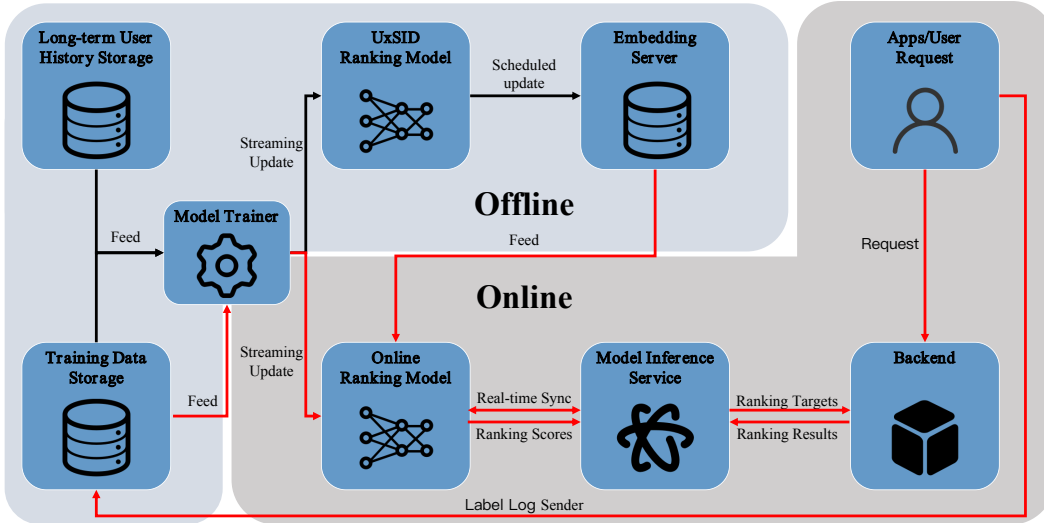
Long-term User History Storage

UxSID Ranking Model

Scheduled update

Embedding Server

Apps/User Request

Streaming Update

Offline

Feed

Model Trainer

Feed

Request

Online

Streaming Update

Training Data Storage

Online Ranking Model

Model Inference Service

Backend

Feed

Real-time Sync

Ranking Scores

Ranking Targets

Ranking Results

Label Log Sender